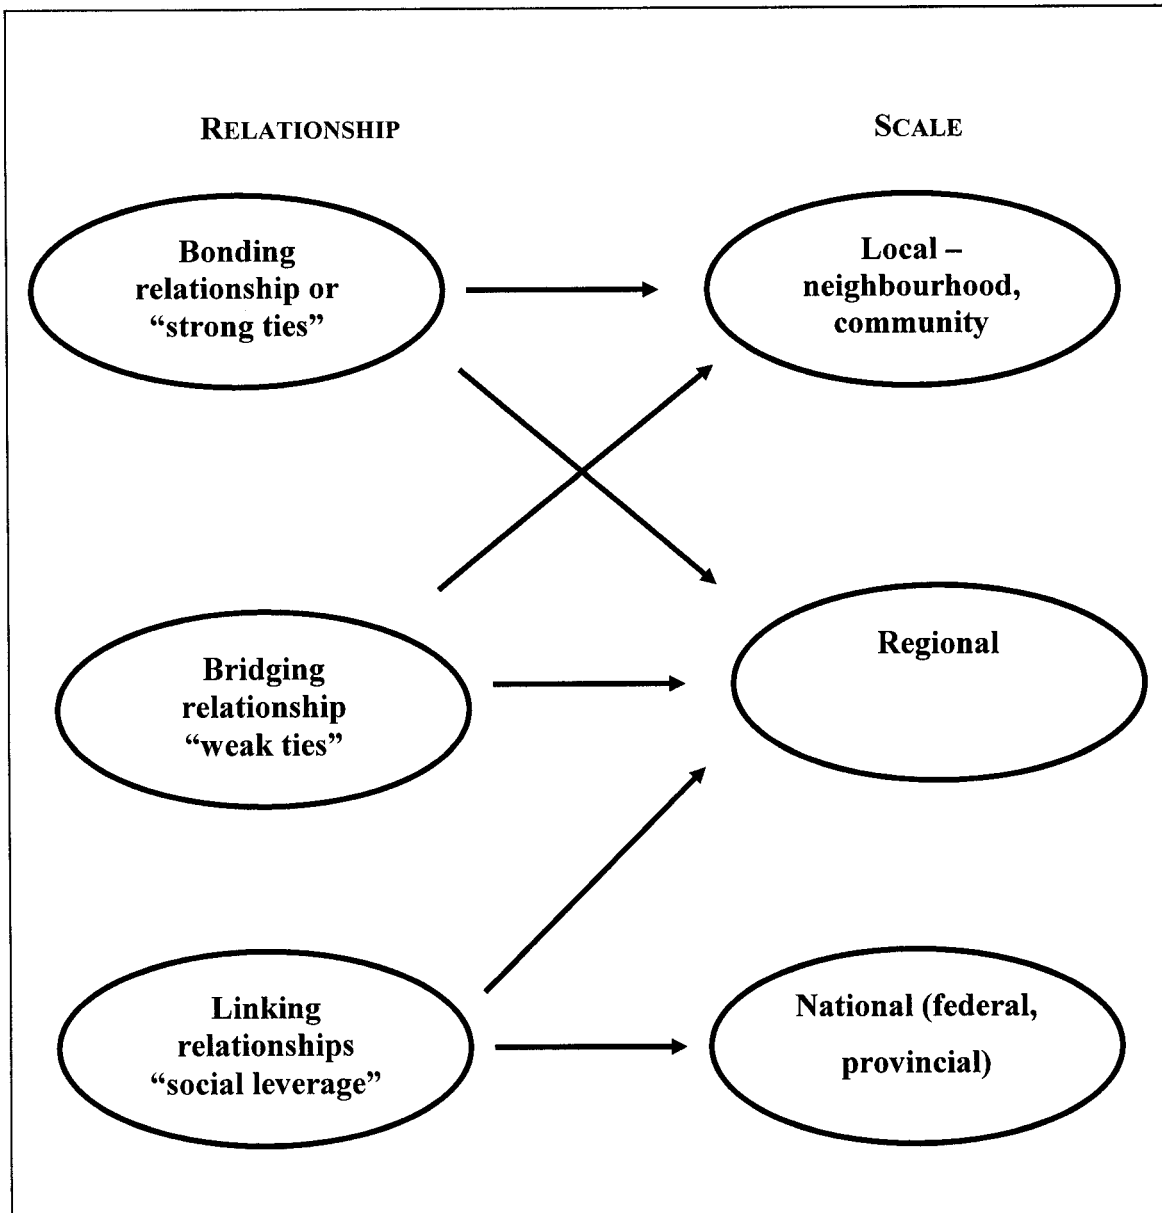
RELATIONSHIP

SCALE

Bonding relationship or "strong ties"

Local – neighbourhood, community

Regional

Bridging relationship "weak ties"

Linking relationships "social leverage"

National (federal, provincial)